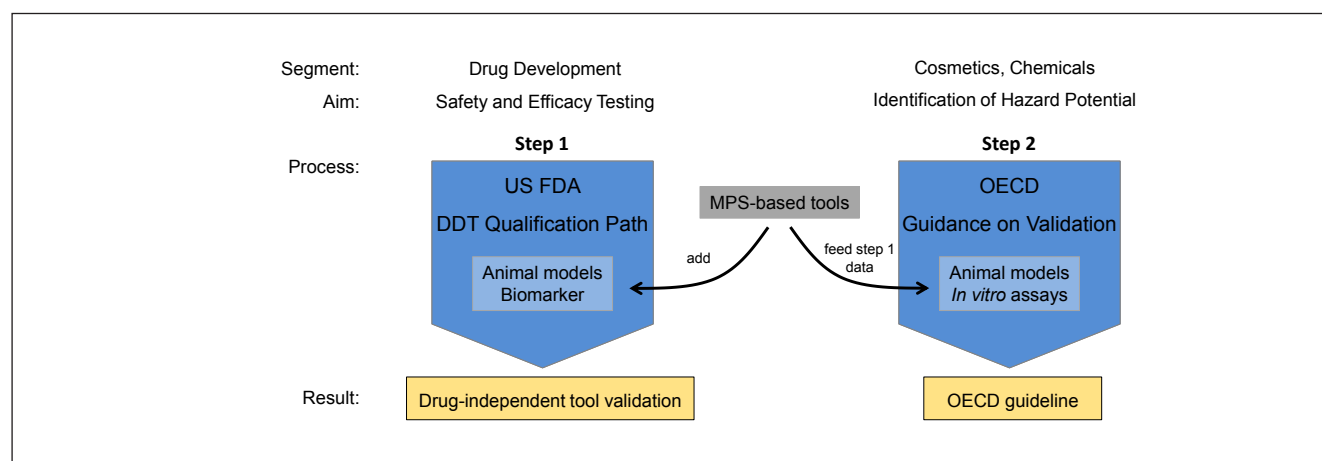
Segment: Drug Development Cosmetics, Chemicals

Aim: Safety and Efficacy Testing Identification of Hazard Potential

Step 1

Step 2

Process:

US FDA

DDT Qualification Path

Animal models
Biomarker

MPS-based tools

add

feed step 1 data

OECD

Guidance on Validation

Animal models
In vitro assays

Result:

Drug-independent tool validation

OECD guideline